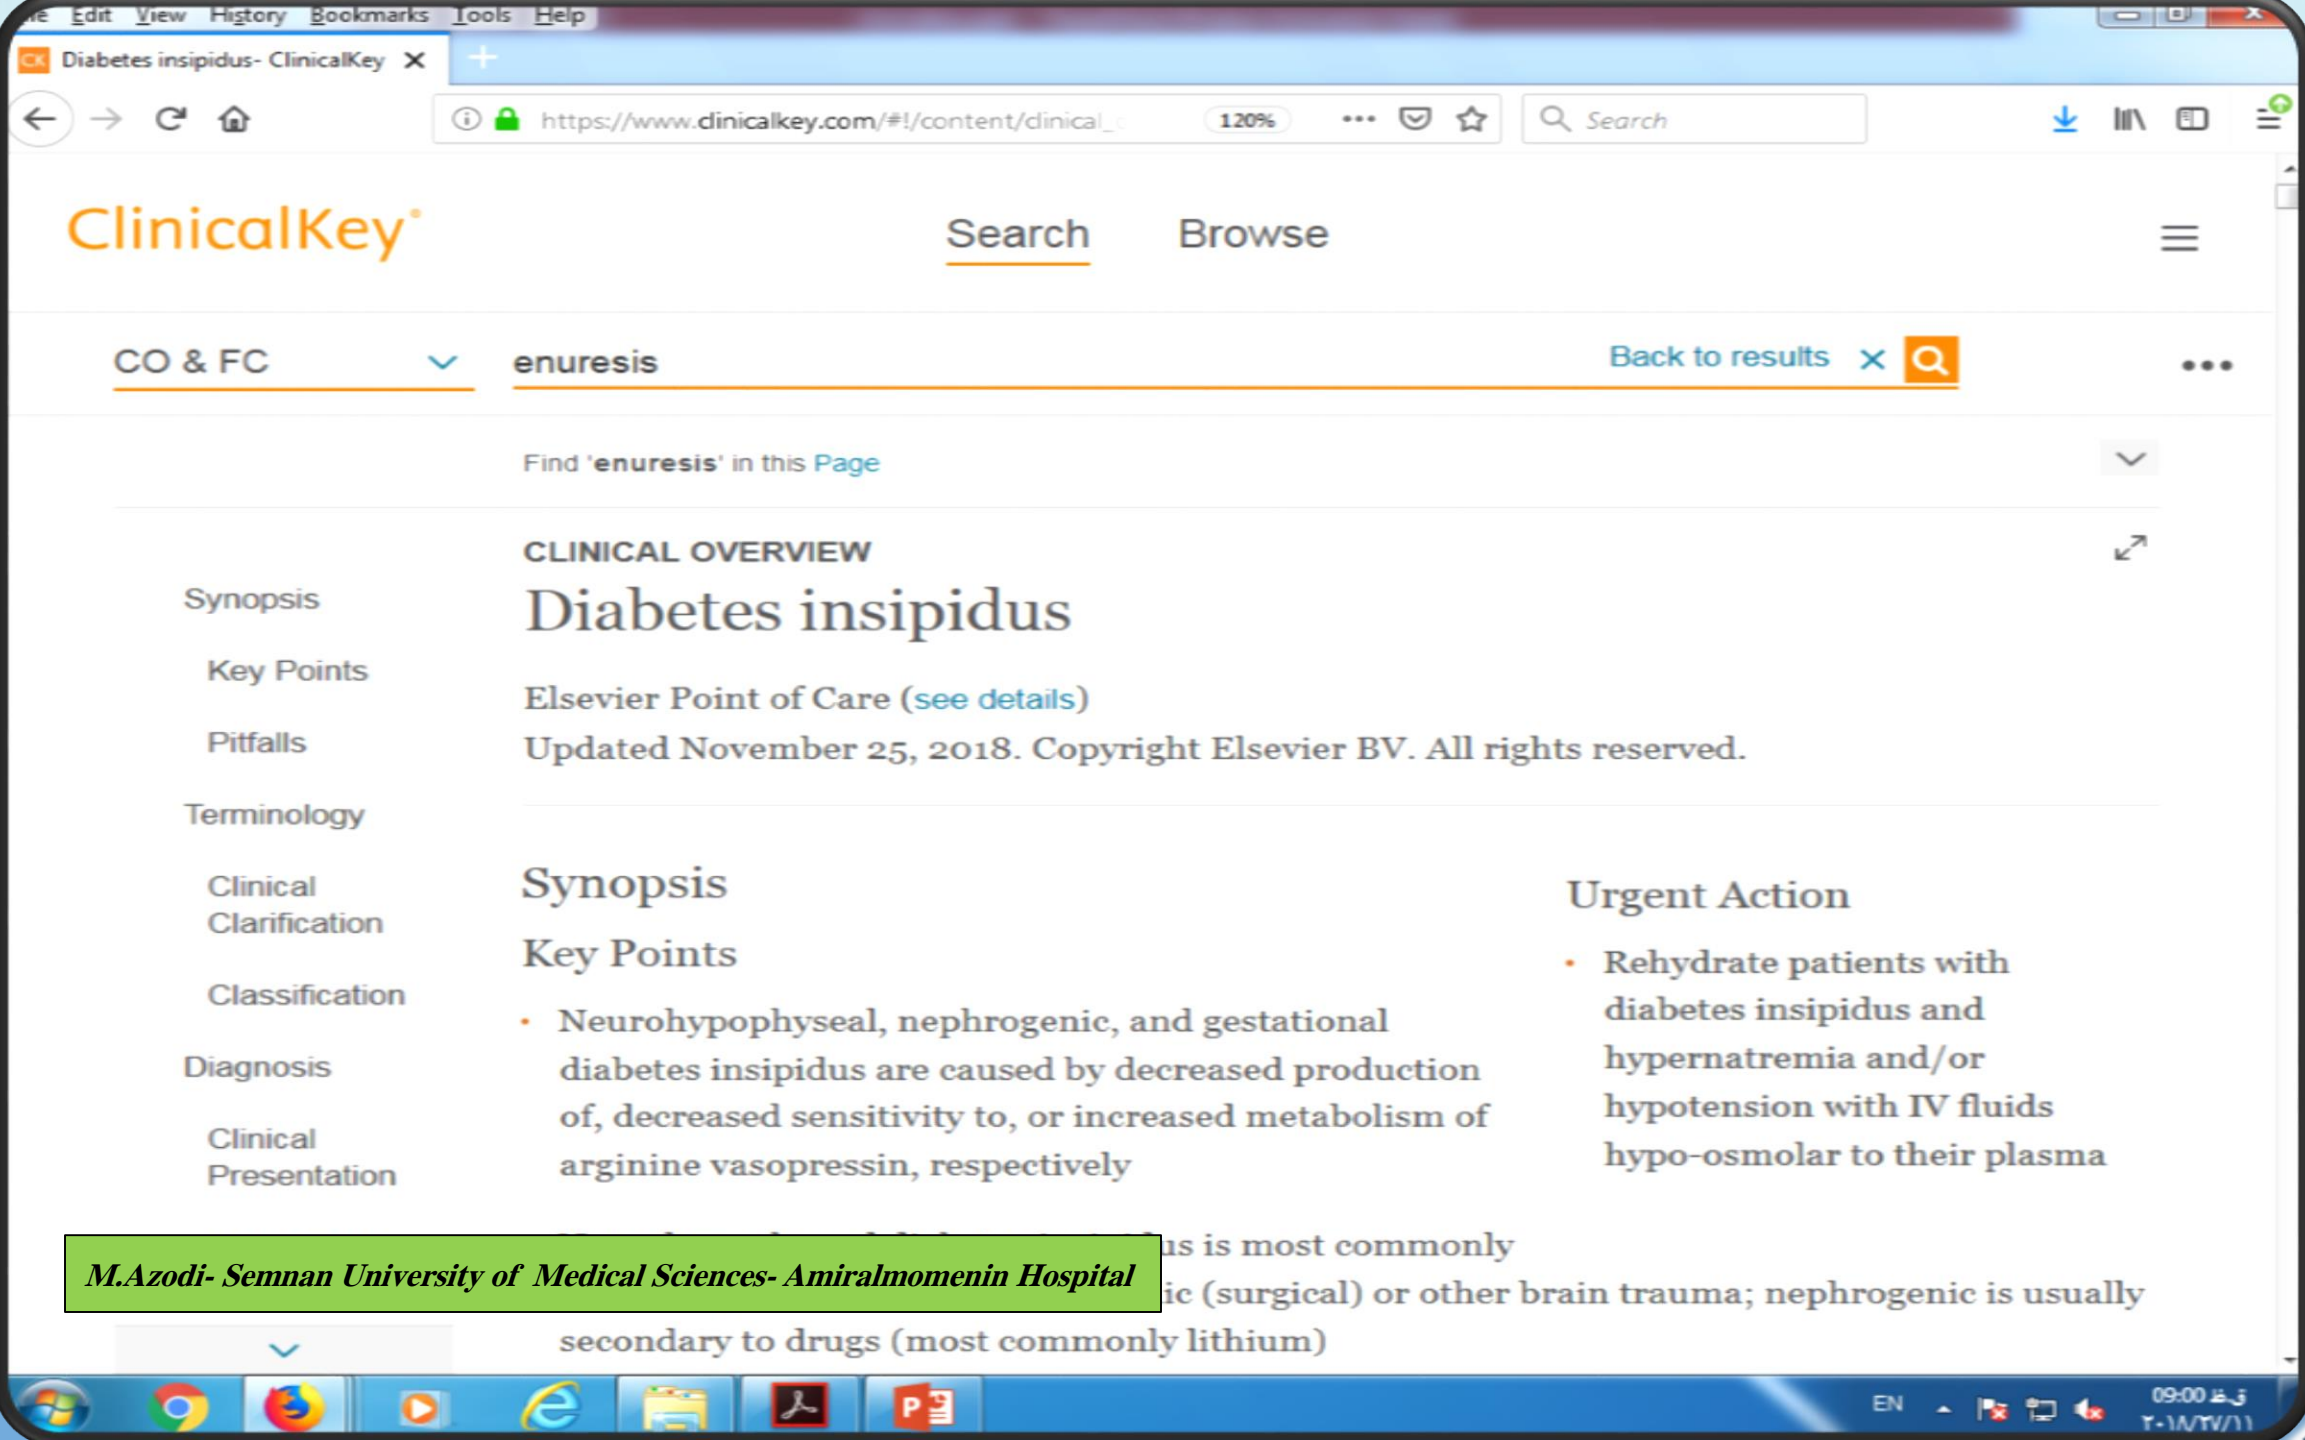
ile Edit View History Bookmarks Tools Help

Diabetes insipidus- ClinicalKey

https://www.clinicalkey.com/#!/content/clinical_ 120%

Search

ClinicalKey

Search Browse

CO & FC

enuresis

Back to results

Find 'enuresis' in this Page

CLINICAL OVERVIEW

Diabetes insipidus

Elsevier Point of Care (see details)

Updated November 25, 2018. Copyright Elsevier BV. All rights reserved.

Synopsis

Key Points

Pitfalls

Terminology

Clinical Clarification

Classification

Diagnosis

Clinical Presentation

Synopsis

Key Points

- Neurohypophyseal, nephrogenic, and gestational diabetes insipidus are caused by decreased production of, decreased sensitivity to, or increased metabolism of arginine vasopressin, respectively

- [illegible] us is most commonly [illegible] ic (surgical) or other brain trauma; nephrogenic is usually secondary to drugs (most commonly lithium)

Urgent Action

- Rehydrate patients with diabetes insipidus and hypernatremia and/or hypotension with IV fluids hypo-osmolar to their plasma

M.Azodi- Semnan University of Medical Sciences- Amiralmomenin Hospital

EN

09:00 ق.ظ
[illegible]